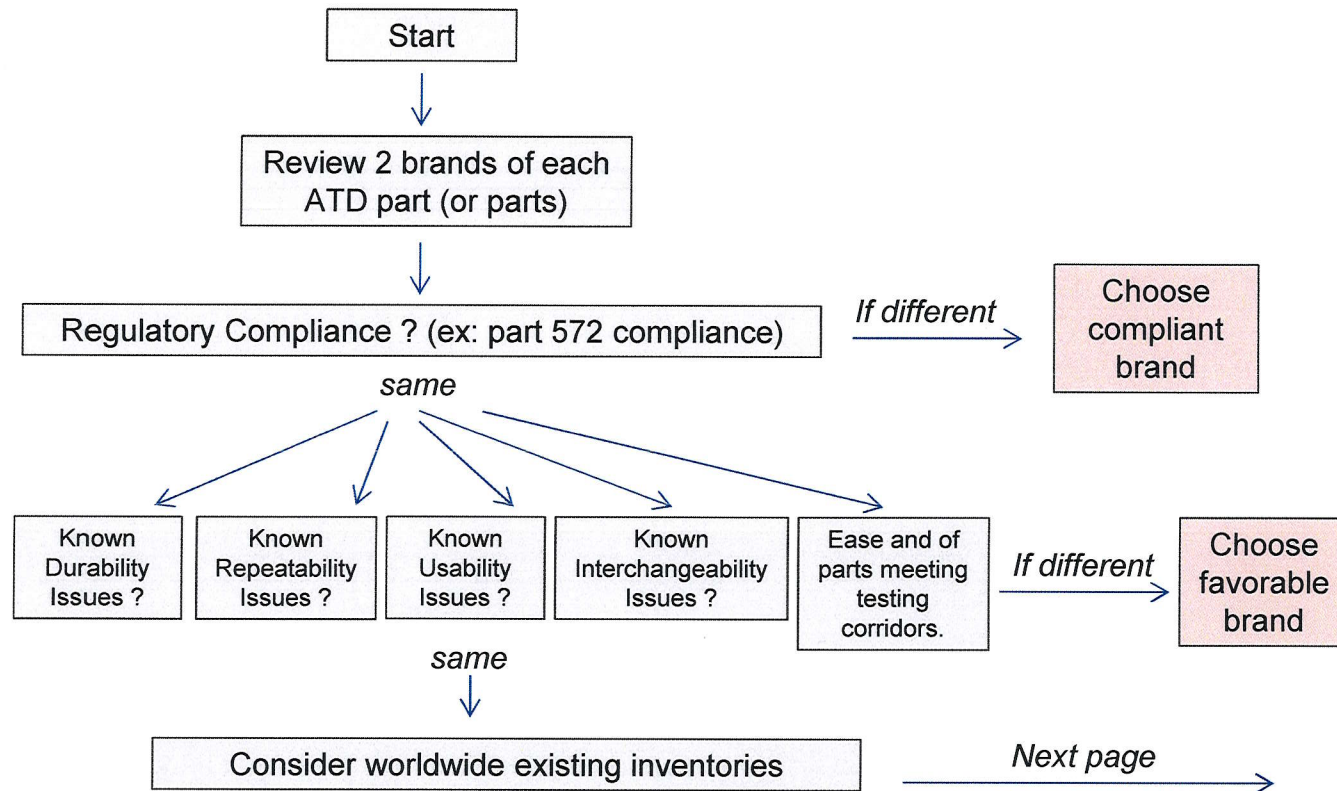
Start

Review 2 brands of each ATD part (or parts)

Regulatory Compliance ? (ex: part 572 compliance)

If different

Choose compliant brand

same

Known Durability Issues ?

Known Repeatability Issues ?

Known Usability Issues ?

Known Interchangeability Issues ?

Ease and of parts meeting testing corridors.

If different

Choose favorable brand

same

Consider worldwide existing inventories

Next page